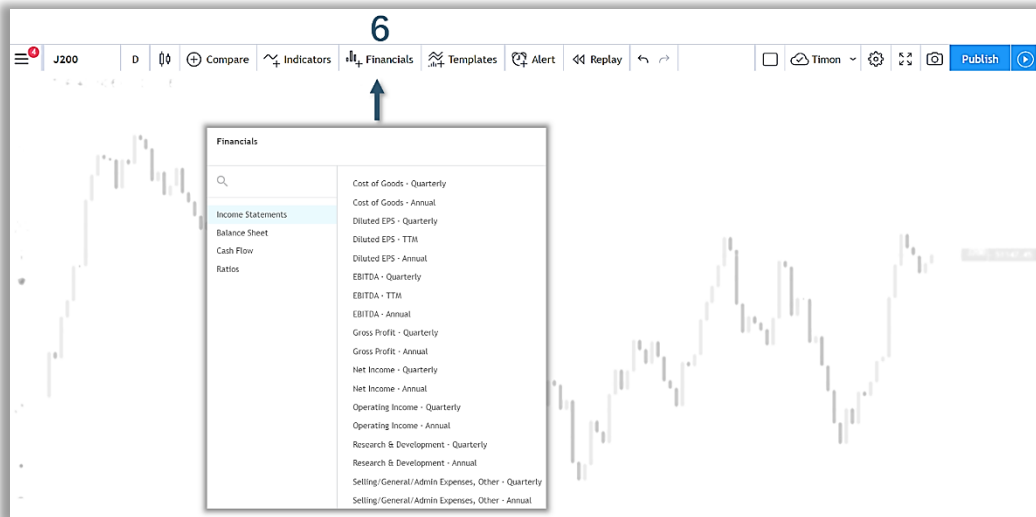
6

4 J200 D Compare Indicators Financials Templates Alert Replay Timon Publish

Financials

Income Statements
Balance Sheet
Cash Flow
Ratios

Cost of Goods - Quarterly
Cost of Goods - Annual
Diluted EPS - Quarterly
Diluted EPS - TTM
Diluted EPS - Annual
EBITDA - Quarterly
EBITDA - TTM
EBITDA - Annual
Gross Profit - Quarterly
Gross Profit - Annual
Net Income - Quarterly
Net Income - Annual
Operating Income - Quarterly
Operating Income - Annual
Research & Development - Quarterly
Research & Development - Annual
Selling/General/Admin Expenses, Other - Quarterly
Selling/General/Admin Expenses, Other - Annual